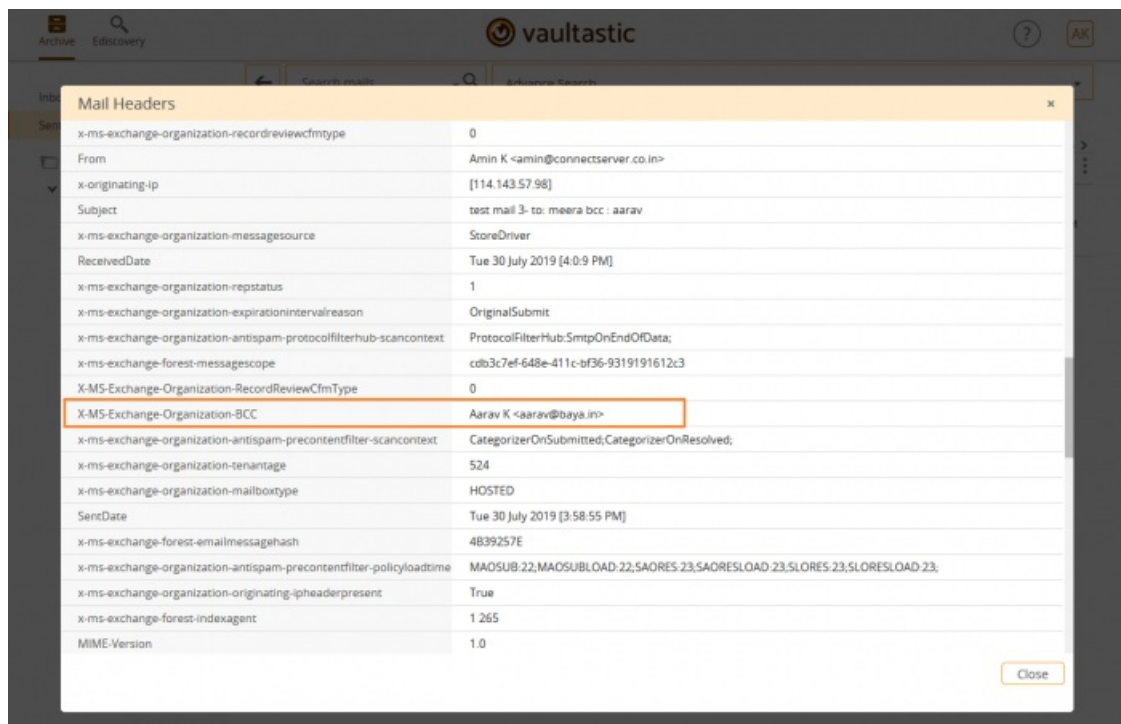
Archive Ediscovery

vaultastic

?

AK

Inb

Sen

Search mails

Advance Search

Mail Headers

×

| | |
|---|---|
| x-ms-exchange-organization-recordreviewcfmtype | 0 |
| From | Amin K <amin@connectserver.co.in> |
| x-originating-ip | [114.143.57.98] |
| Subject | test mail 3- to: meera bcc : aarav |
| x-ms-exchange-organization-messagesource | StoreDriver |
| ReceivedDate | Tue 30 July 2019 [4:0:9 PM] |
| x-ms-exchange-organization-repstatus | 1 |
| x-ms-exchange-organization-expirationintervalreason | OriginalSubmit |
| x-ms-exchange-organization-antispam-protocolfilterhub-scancontext | ProtocolFilterHub:SmtpOnEndOfData; |
| x-ms-exchange-forest-messagescope | cdb3c7ef-648e-411c-bf36-9319191612c3 |
| X-MS-Exchange-Organization-RecordReviewCfmType | 0 |
| X-MS-Exchange-Organization-BCC | Aarav K <aarav@baya.in> |
| x-ms-exchange-organization-antispam-precontentfilter-scancontext | CategorizerOnSubmitted;CategorizerOnResolved; |
| x-ms-exchange-organization-tenantage | 524 |
| x-ms-exchange-organization-mailboxtype | HOSTED |
| SentDate | Tue 30 July 2019 [3:58:55 PM] |
| x-ms-exchange-forest-emailmessagehash | 4B39257E |
| x-ms-exchange-organization-antispam-precontentfilter-policyloadtime | MAOSUB:22;MAOSUBLOAD:22;SAORES:23;SAORESLOAD:23;SLORES:23;SLORESLOAD:23; |
| x-ms-exchange-organization-originating-ipheaderpresent | True |
| x-ms-exchange-forest-indexagent | 1 265 |
| MIME-Version | 1.0 |

Close